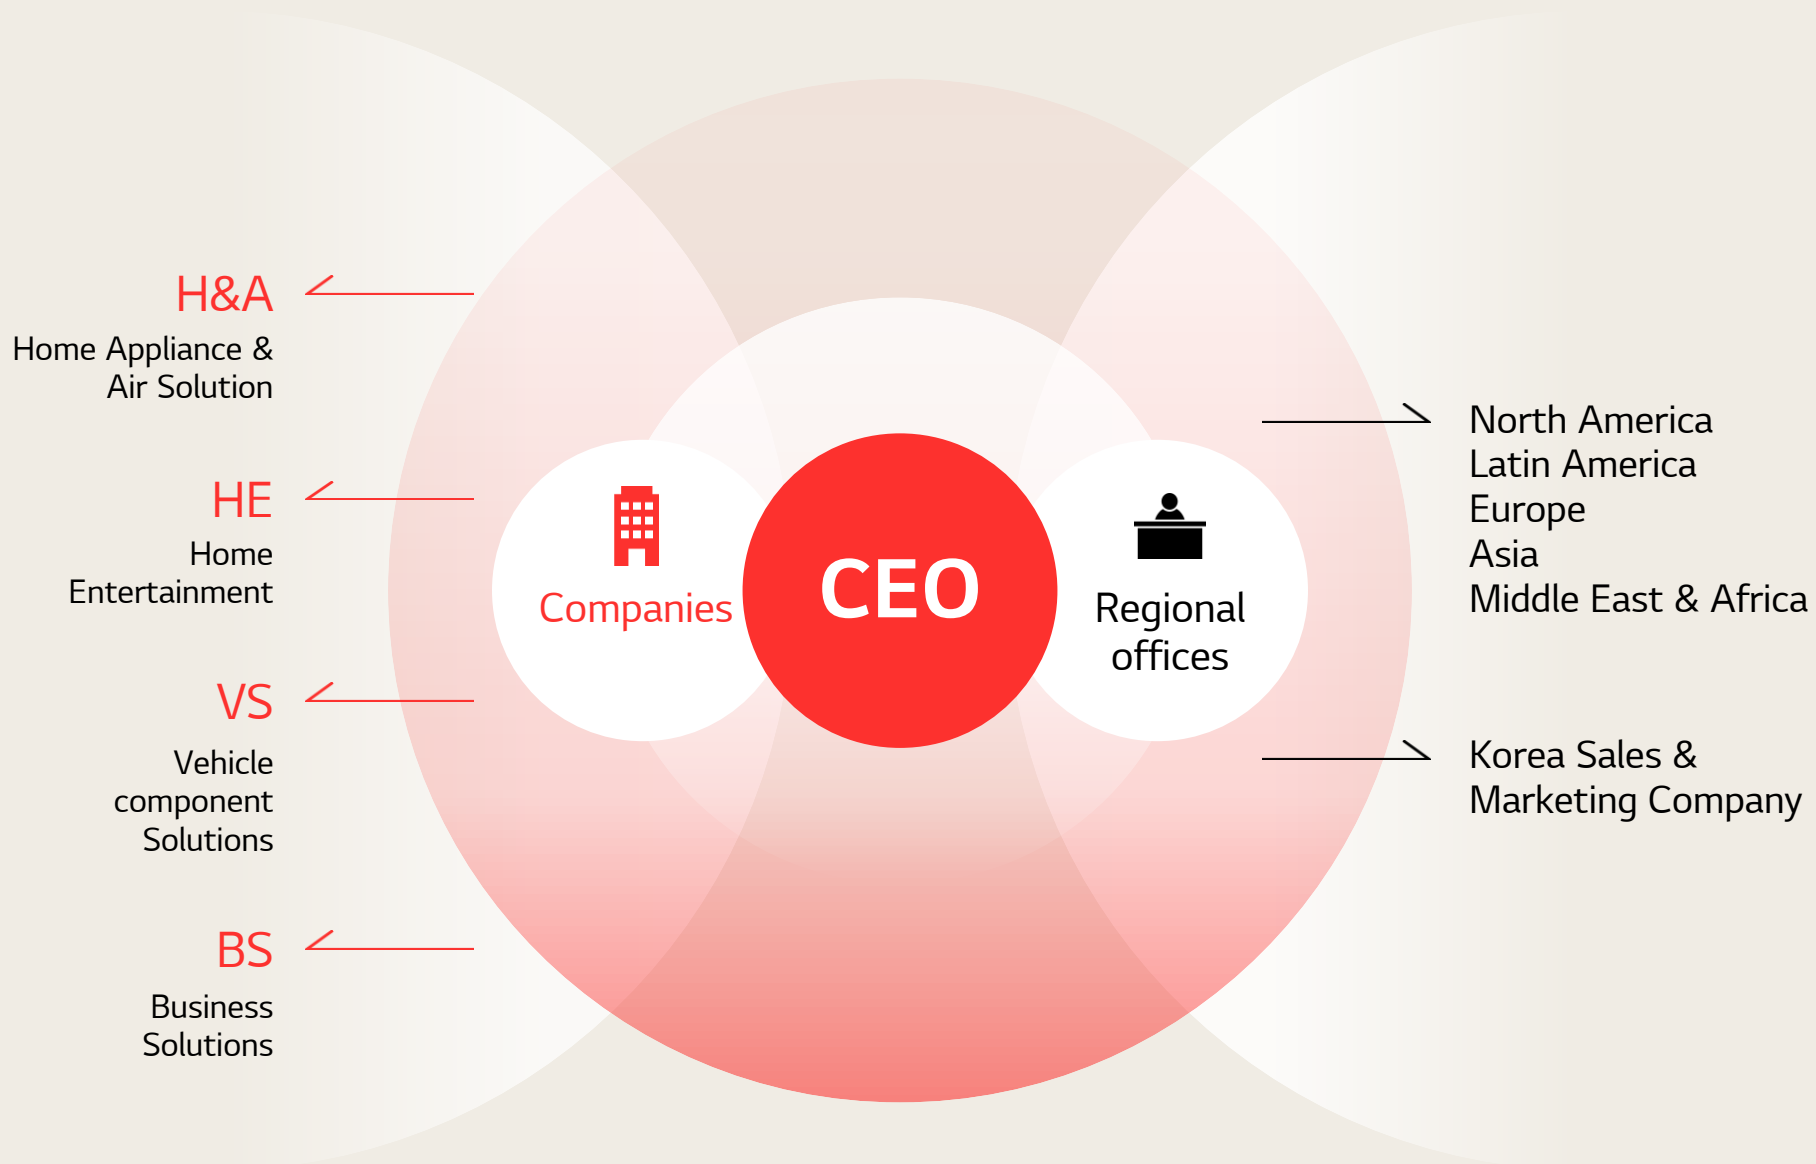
H&A
Home Appliance & Air Solution

HE
Home Entertainment

VS
Vehicle component Solutions

BS
Business Solutions

Companies

CEO

Regional offices

North America
Latin America
Europe
Asia
Middle East & Africa

Korea Sales & Marketing Company